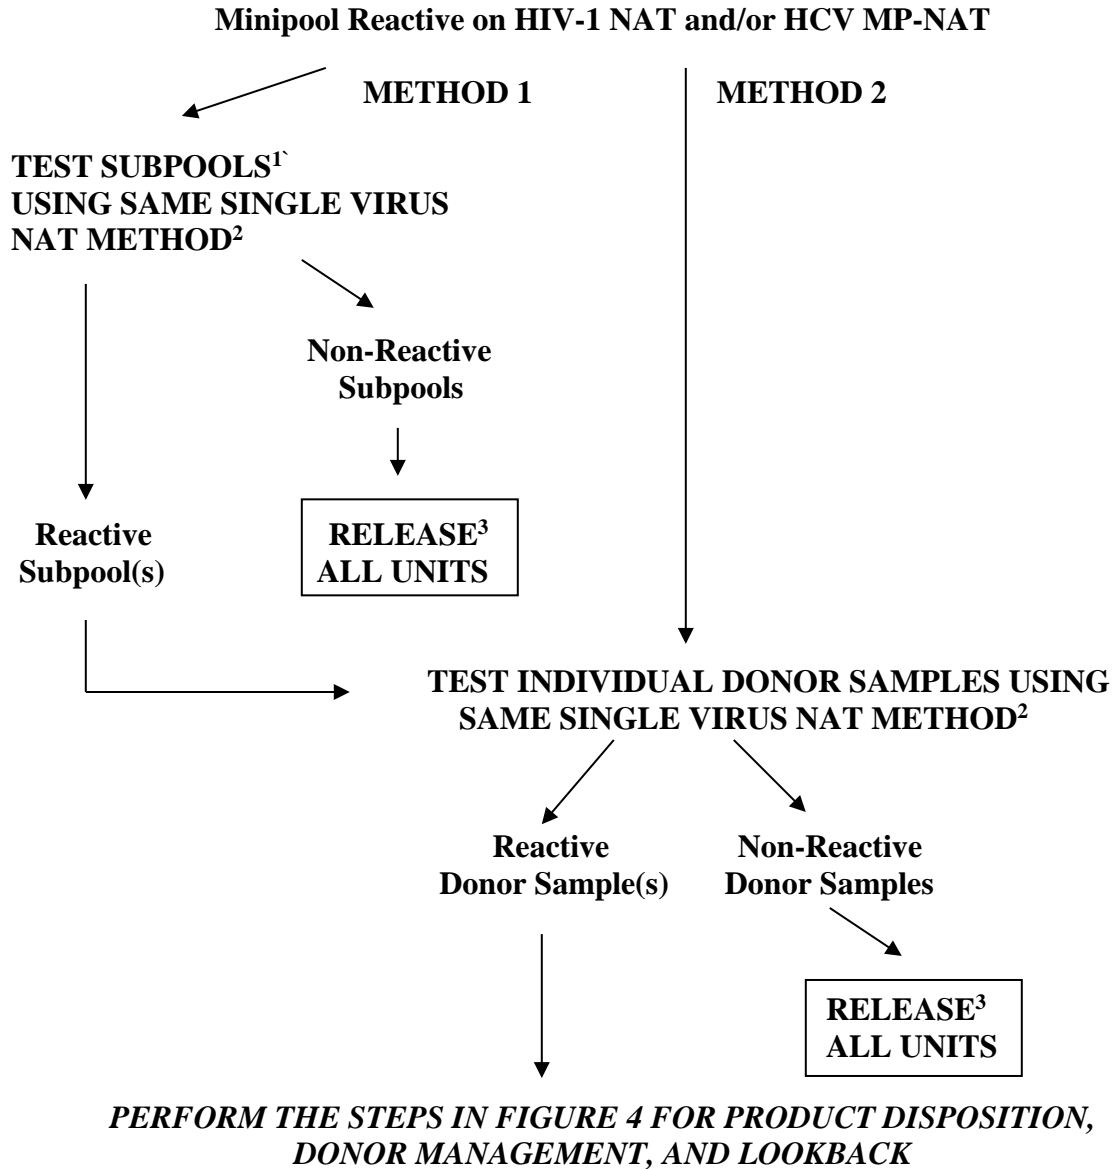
Minipool Reactive on HIV-1 NAT and/or HCV MP-NAT

METHOD 1

METHOD 2

TEST SUBPOOLS$^{1`}$
USING SAME SINGLE VIRUS NAT METHOD$^{2}$

Non-Reactive Subpools

RELEASE$^{3}$ ALL UNITS

Reactive Subpool(s)

TEST INDIVIDUAL DONOR SAMPLES USING SAME SINGLE VIRUS NAT METHOD$^{2}$

Reactive Donor Sample(s)

Non-Reactive Donor Samples

RELEASE$^{3}$ ALL UNITS

PERFORM THE STEPS IN FIGURE 4 FOR PRODUCT DISPOSITION, DONOR MANAGEMENT, AND LOOKBACK